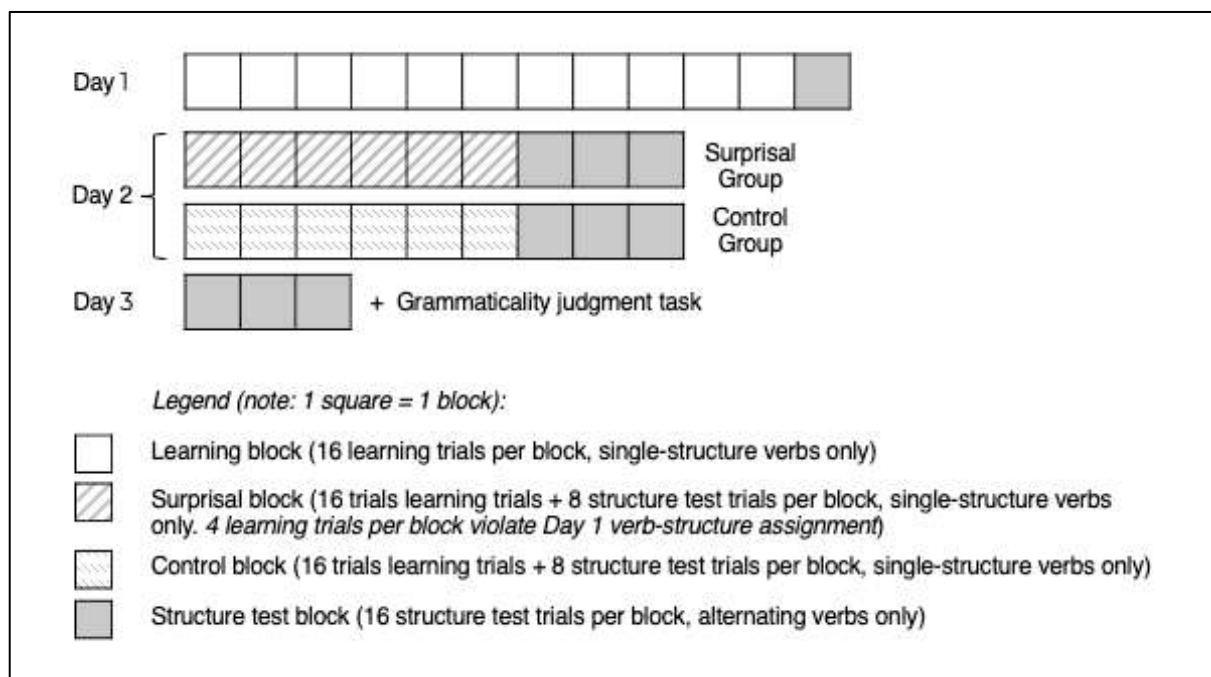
Day 1

Day 2

Surprisal Group

Control Group

Day 3

+ Grammaticality judgment task

Legend (note: 1 square = 1 block):

Learning block (16 learning trials per block, single-structure verbs only)

Surprisal block (16 trials learning trials + 8 structure test trials per block, single-structure verbs only. 4 learning trials per block violate Day 1 verb-structure assignment)

Control block (16 trials learning trials + 8 structure test trials per block, single-structure verbs only)

Structure test block (16 structure test trials per block, alternating verbs only)